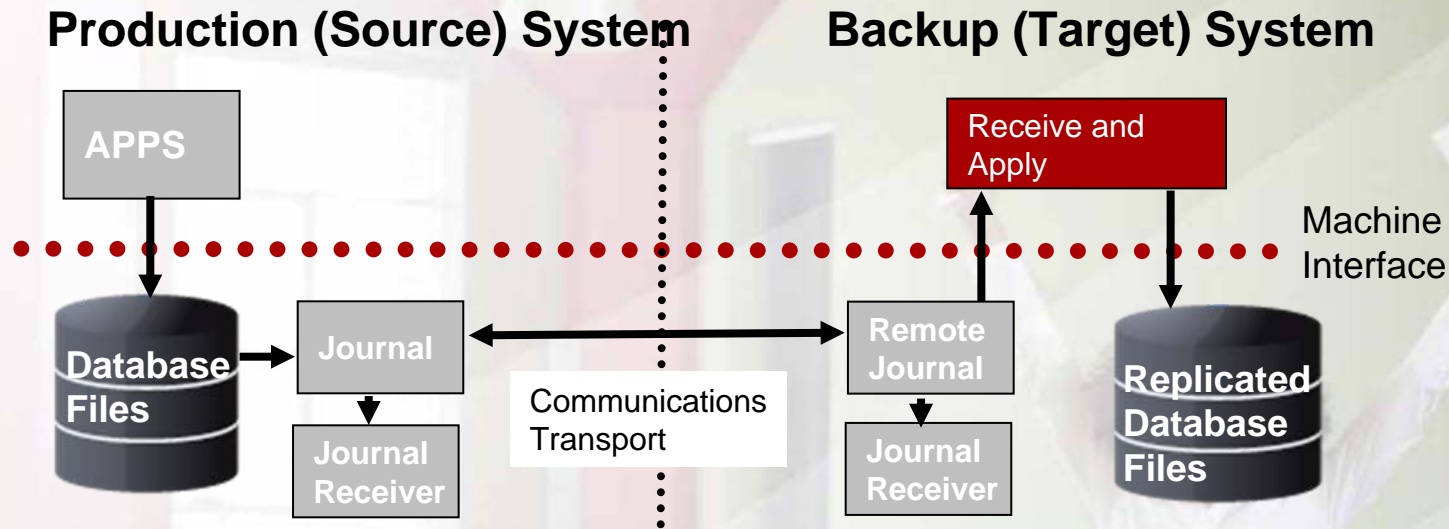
Production (Source) System

Backup (Target) System

APPS

Receive and Apply

Machine Interface

Database Files

Journal

Journal Receiver

Communications Transport

Remote Journal

Journal Receiver

Replicated Database Files